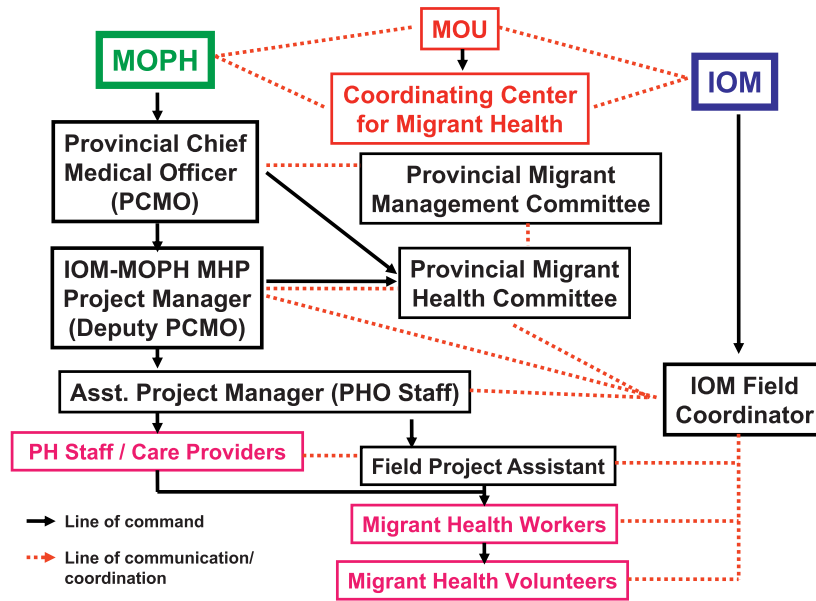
MOU

MOPH

Coordinating Center for Migrant Health

IOM

Provincial Chief Medical Officer (PCMO)

Provincial Migrant Management Committee

IOM-MOPH MHP Project Manager (Deputy PCMO)

Provincial Migrant Health Committee

Asst. Project Manager (PHO Staff)

IOM Field Coordinator

PH Staff / Care Providers

Field Project Assistant

Migrant Health Workers

Migrant Health Volunteers

Line of command

Line of communication/ coordination